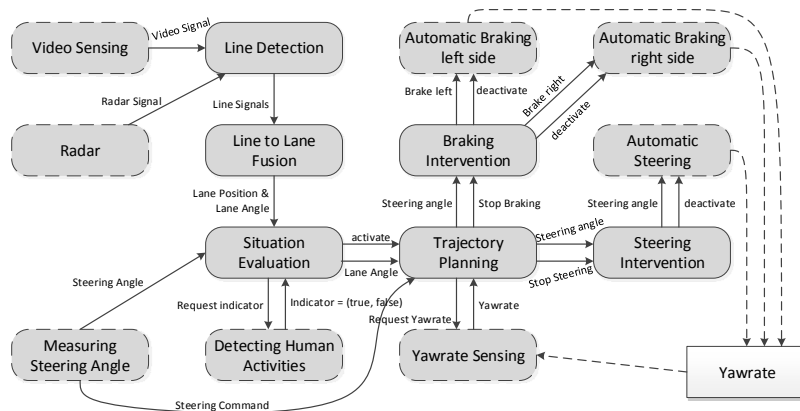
Video Sensing

Video Signal

Line Detection

Radar Signal

Line Signals

Radar

Line to Lane Fusion

Lane Position & Lane Angle

Automatic Braking left side

Automatic Braking right side

Brake left

deactivate

Brake right

deactivate

Braking Intervention

Automatic Steering

Steering angle

Stop Braking

Steering angle

deactivate

Situation Evaluation

activate

Lane Angle

Trajectory Planning

Steering angle

Stop Steering

Steering Intervention

Steering Angle

Request indicator

Indicator = (true, false)

Request Yawrate

Yawrate

Measuring Steering Angle

Detecting Human Activities

Yawrate Sensing

Yawrate

Steering Command